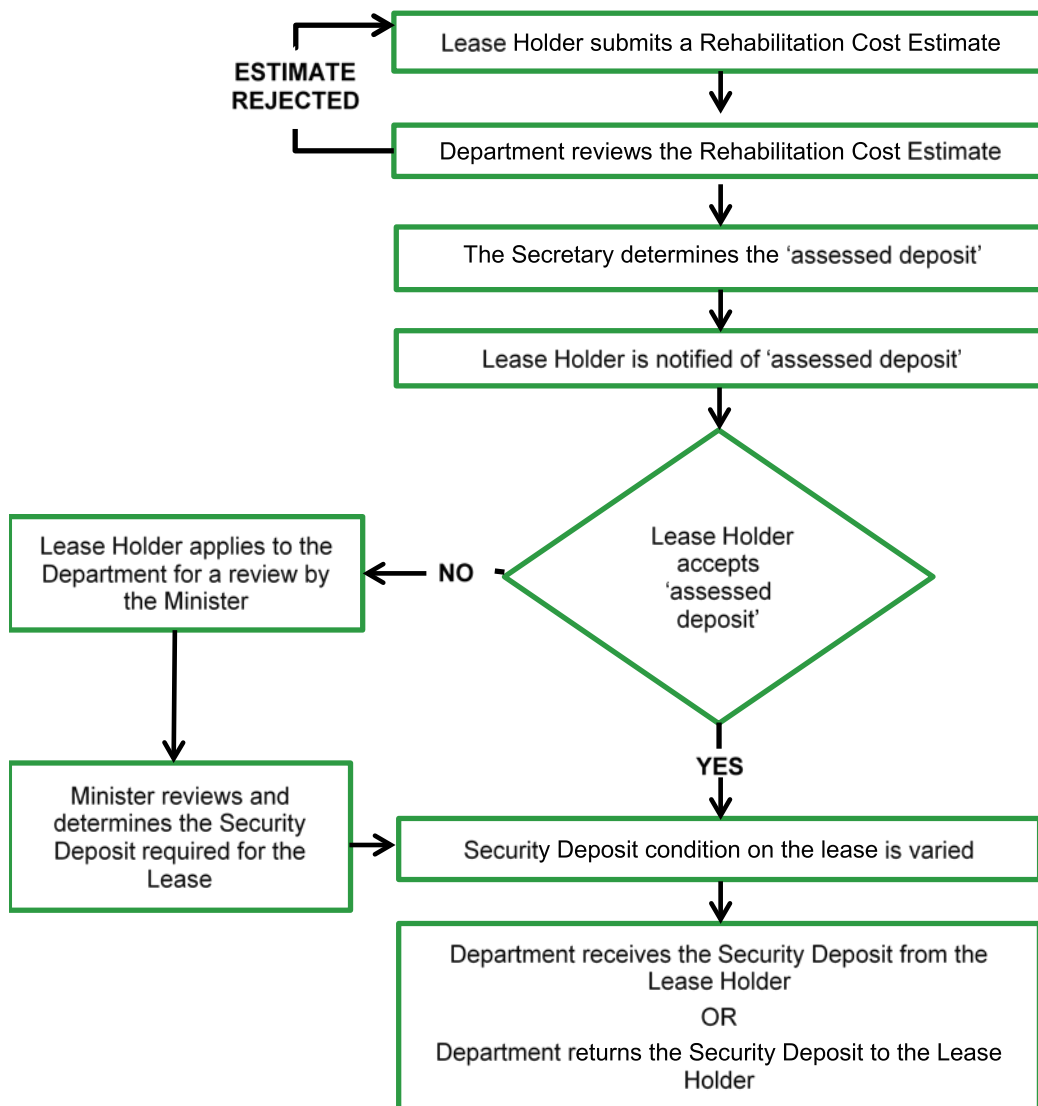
Lease Holder submits a Rehabilitation Cost Estimate

ESTIMATE REJECTED

Department reviews the Rehabilitation Cost Estimate

The Secretary determines the ‘assessed deposit’

Lease Holder is notified of ‘assessed deposit’

Lease Holder accepts ‘assessed deposit’

NO

Lease Holder applies to the Department for a review by the Minister

Minister reviews and determines the Security Deposit required for the Lease

YES

Security Deposit condition on the lease is varied

Department receives the Security Deposit from the Lease Holder

OR

Department returns the Security Deposit to the Lease Holder